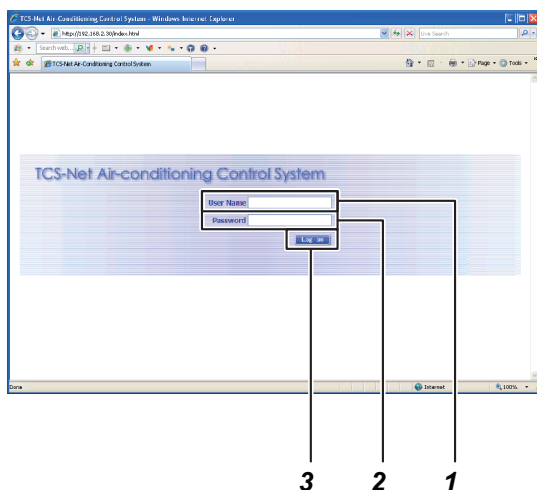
TCS-Net Air-Conditioning Control System - Windows Internet Explorer
http://192.168.2.30/index.html
Live Search
Search web...
TCS-Net Air-Conditioning Control System
Page
Tools

TCS-Net Air-conditioning Control System
User Name
Password
Log on

Done
Internet
100%

3 2 1